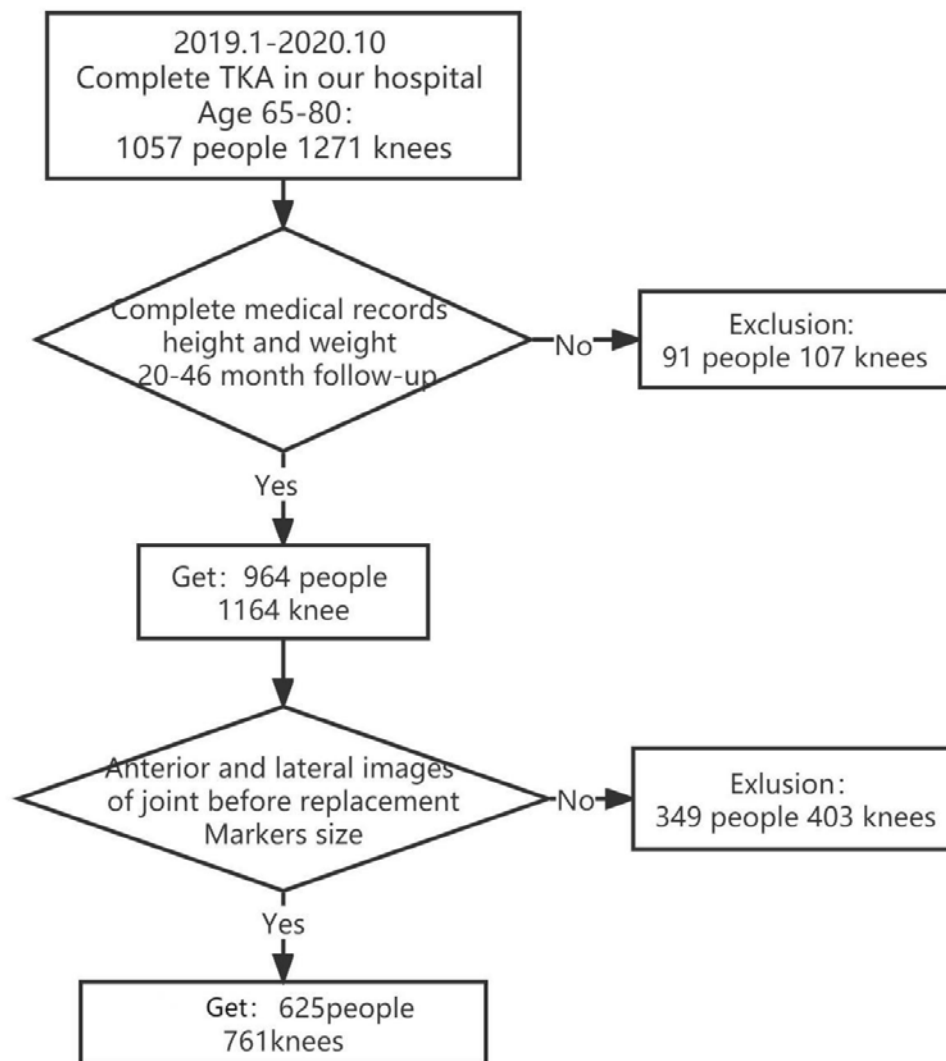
2019.1-2020.10
Complete TKA in our hospital
Age 65-80:
1057 people 1271 knees

Complete medical records
height and weight
20-46 month follow-up

No

Exclusion:
91 people 107 knees

Yes

Get: 964 people
1164 knee

Anterior and lateral images
of joint before replacement
Markers size

No

Exlusion:
349 people 403 knees

Yes

Get: 625people
761knees